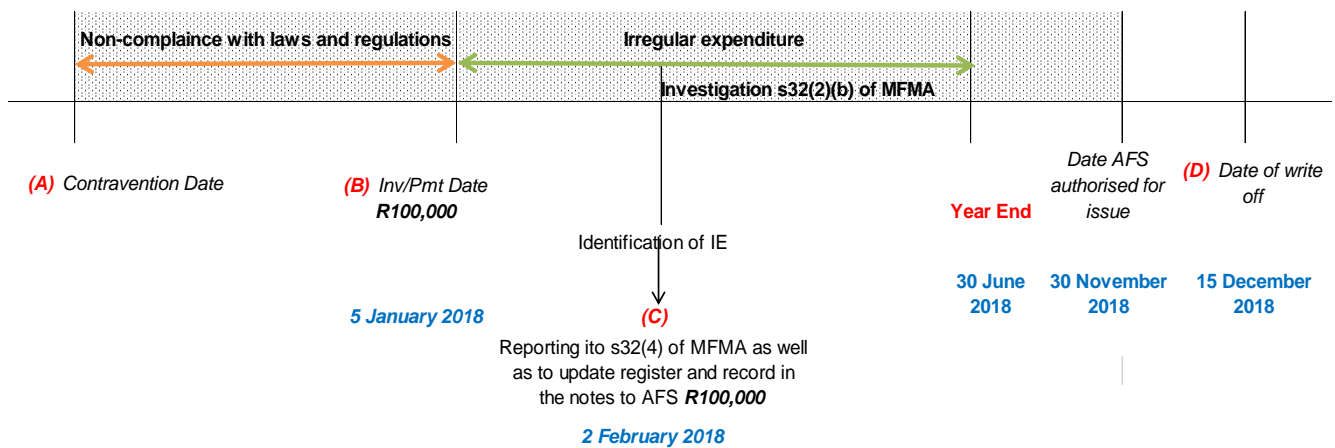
Non-complaince with laws and regulations

Irregular expenditure

Investigation s32(2)(b) of MFMA

(A) Contravention Date

(B) Inv/Pmt Date
R100,000

Year End

Date AFS authorised for issue

(D) Date of write off

Identification of IE

30 June 2018

30 November 2018

15 December 2018

5 January 2018

(C)
Reporting ito s32(4) of MFMA as well as to update register and record in the notes to AFS R100,000

2 February 2018